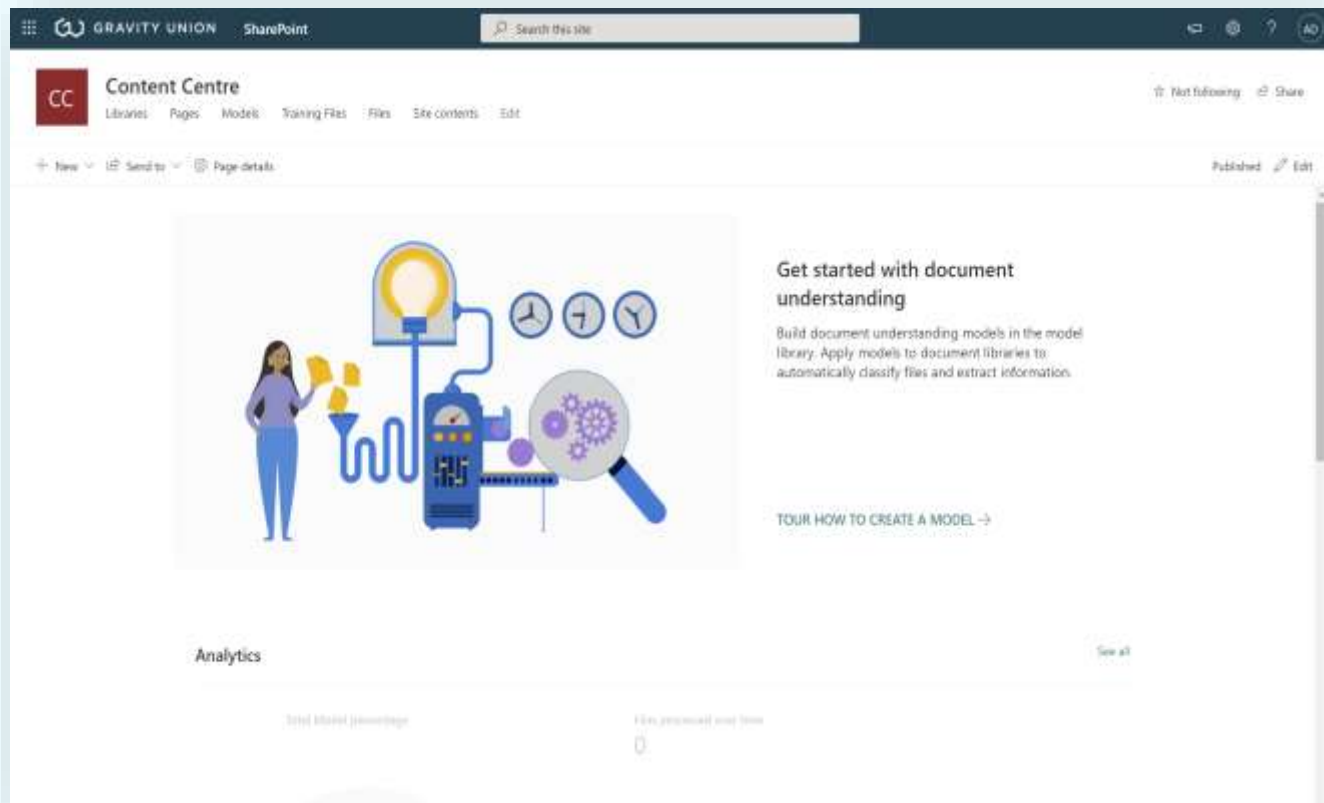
GRAVITY UNION SharePoint

Search this site

AD

CC

Content Centre

Libraries Pages Models Training Files Files Site contents Edit

Not following Share

New Send to Page details

Published Edit

Get started with document understanding

Build document understanding models in the model library. Apply models to document libraries to automatically classify files and extract information.

TOUR HOW TO CREATE A MODEL →

Analytics

See all

Total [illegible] percentage

Files processed over time

0